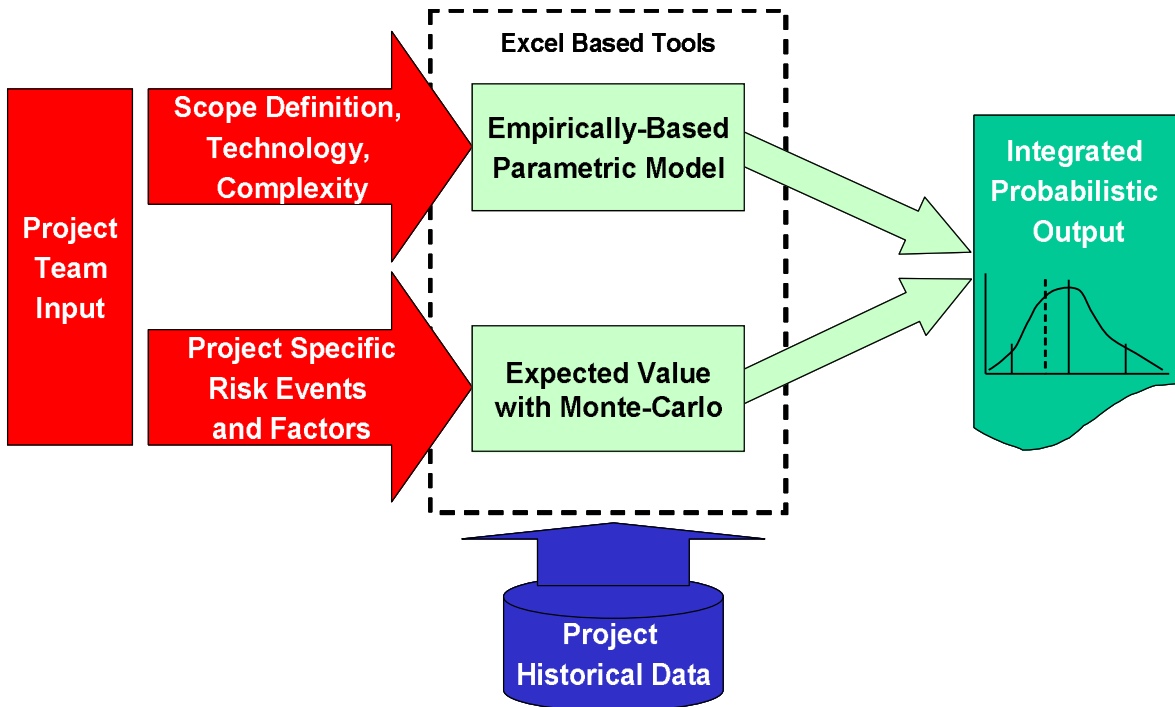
Excel Based Tools

Project Team Input

Scope Definition, Technology, Complexity

Project Specific Risk Events and Factors

Empirically-Based Parametric Model

Expected Value with Monte-Carlo

Integrated Probabilistic Output

Project Historical Data